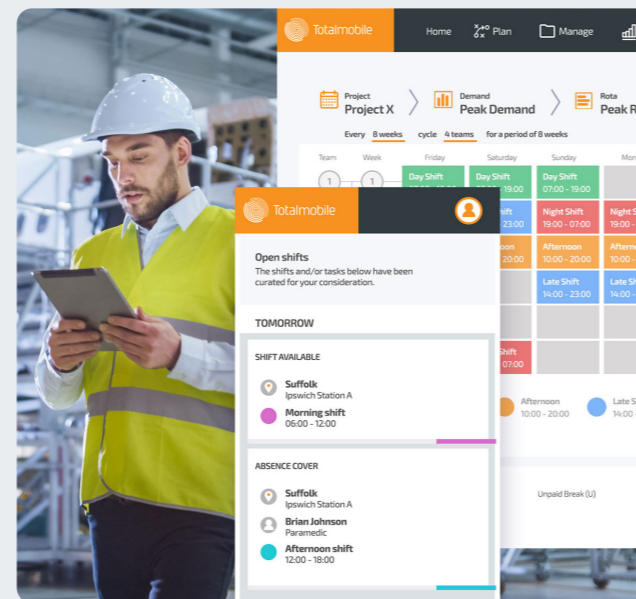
Totalmobile
Home Plan Manage

Project
Project X
Demand
Peak Demand
Rota
Peak R

Every 8 weeks cycle 4 teams for a period of 8 weeks

| Team | Week | Friday | Saturday | Sunday | Mon |
|---|---|---|---|---|---|
| 1 | 1 | Day Shift | Day Shift 07:00 - 19:00 | Day Shift 07:00 - 19:00 | Day S |
| | | | ift - 23:00 | Night Shift 19:00 - 07:00 | Night S 19:00 |
| | | | oon - 20:00 | Afternoon 12:00 - 20:00 | Aftern 12:00 |
| | | | | Late Shift 14:00 - 23:00 | Late S 14:00 |
| | | | Shift 07:00 | | |

Afternoon 10:00 - 20:00
Late S 14:00

Unpaid Break (U)

Totalmobile

Open shifts
The shifts and/or tasks below have been curated for your consideration.

TOMORROW

SHIFT AVAILABLE
Suffolk
Ipswich Station A
Morning shift
06:00 - 12:00

ABSENCE COVER
Suffolk
Ipswich Station A
Brian Johnson
Paramedic
Afternoon shift
12:00 - 18:00